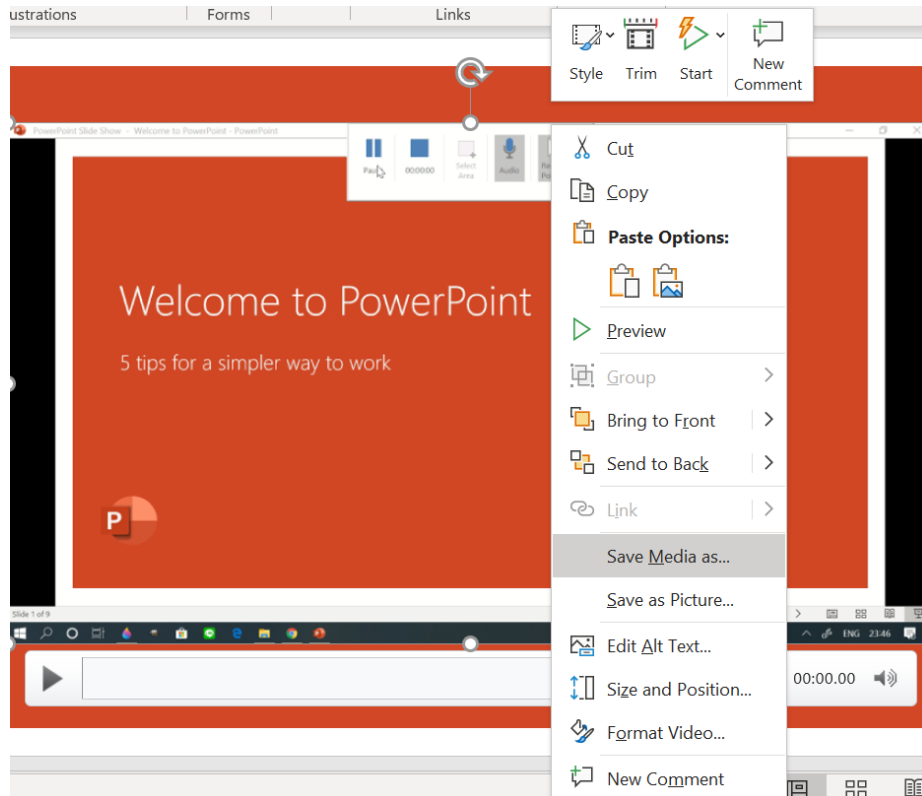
ustrations Forms Links

Style Trim Start New Comment

PowerPoint Slide Show - Welcome to PowerPoint - PowerPoint

Pause 00:00:00 Select Area Audio

Welcome to PowerPoint

5 tips for a simpler way to work

P

Slide 1 of 9

ENG 23:46

00:00.00

Cut
Copy
Paste Options:
Preview
Group
Bring to Front
Send to Back
Link
Save Media as...
Save as Picture...
Edit Alt Text...
Size and Position...
Format Video...
New Comment